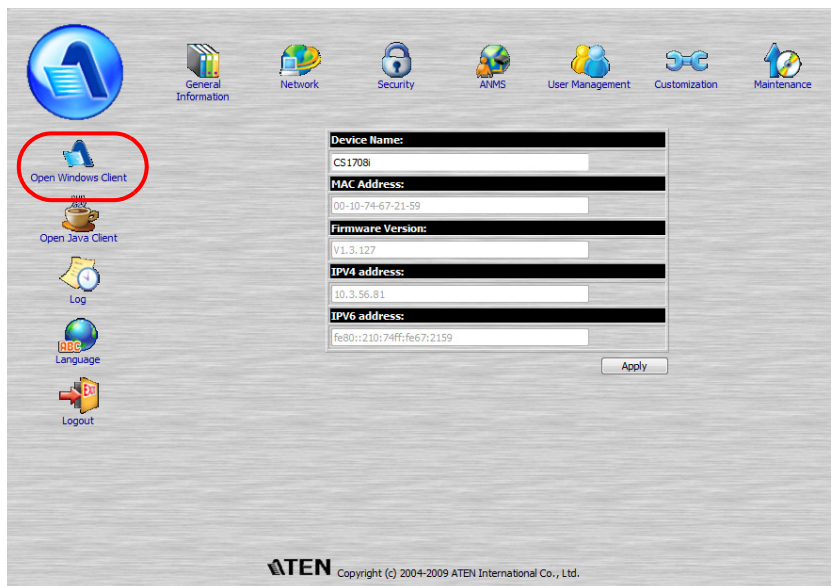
General Information

Network

Security

ANMS

User Management

Customization

Maintenance

Open Windows Client

Open Java Client

Log

ABC

Language

Logout

Device Name:

CS1708i

MAC Address:

00-10-74-67-21-59

Firmware Version:

V1.3.127

IPV4 address:

10.3.56.81

IPV6 address:

fe80::210:74ff:fe67:2159

Apply

ATEN Copyright (c) 2004-2009 ATEN International Co., Ltd.